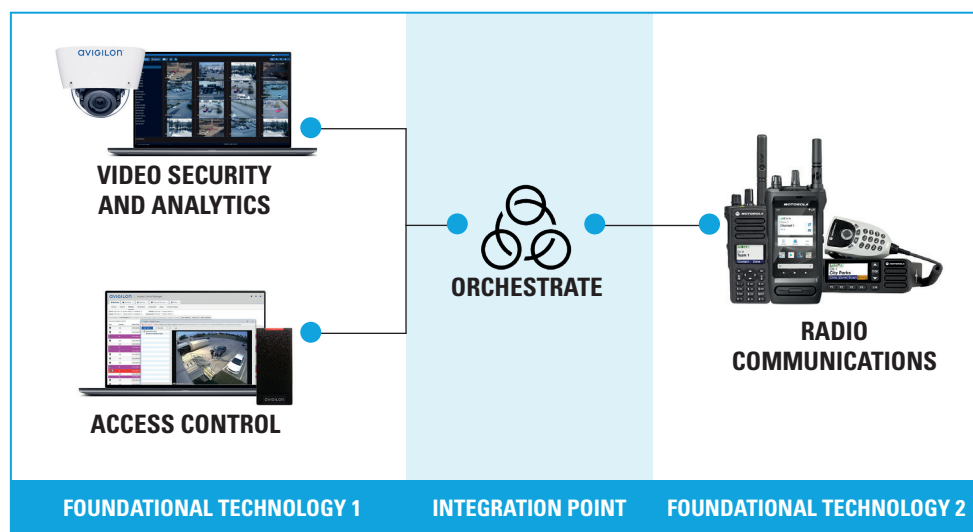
avigilon

VIDEO SECURITY AND ANALYTICS

avigilon

ACCESS CONTROL

ORCHESTRATE

MOTOROLA

Channel 1

Team 1

City Parks

RADIO COMMUNICATIONS

FOUNDATIONAL TECHNOLOGY 1

INTEGRATION POINT

FOUNDATIONAL TECHNOLOGY 2